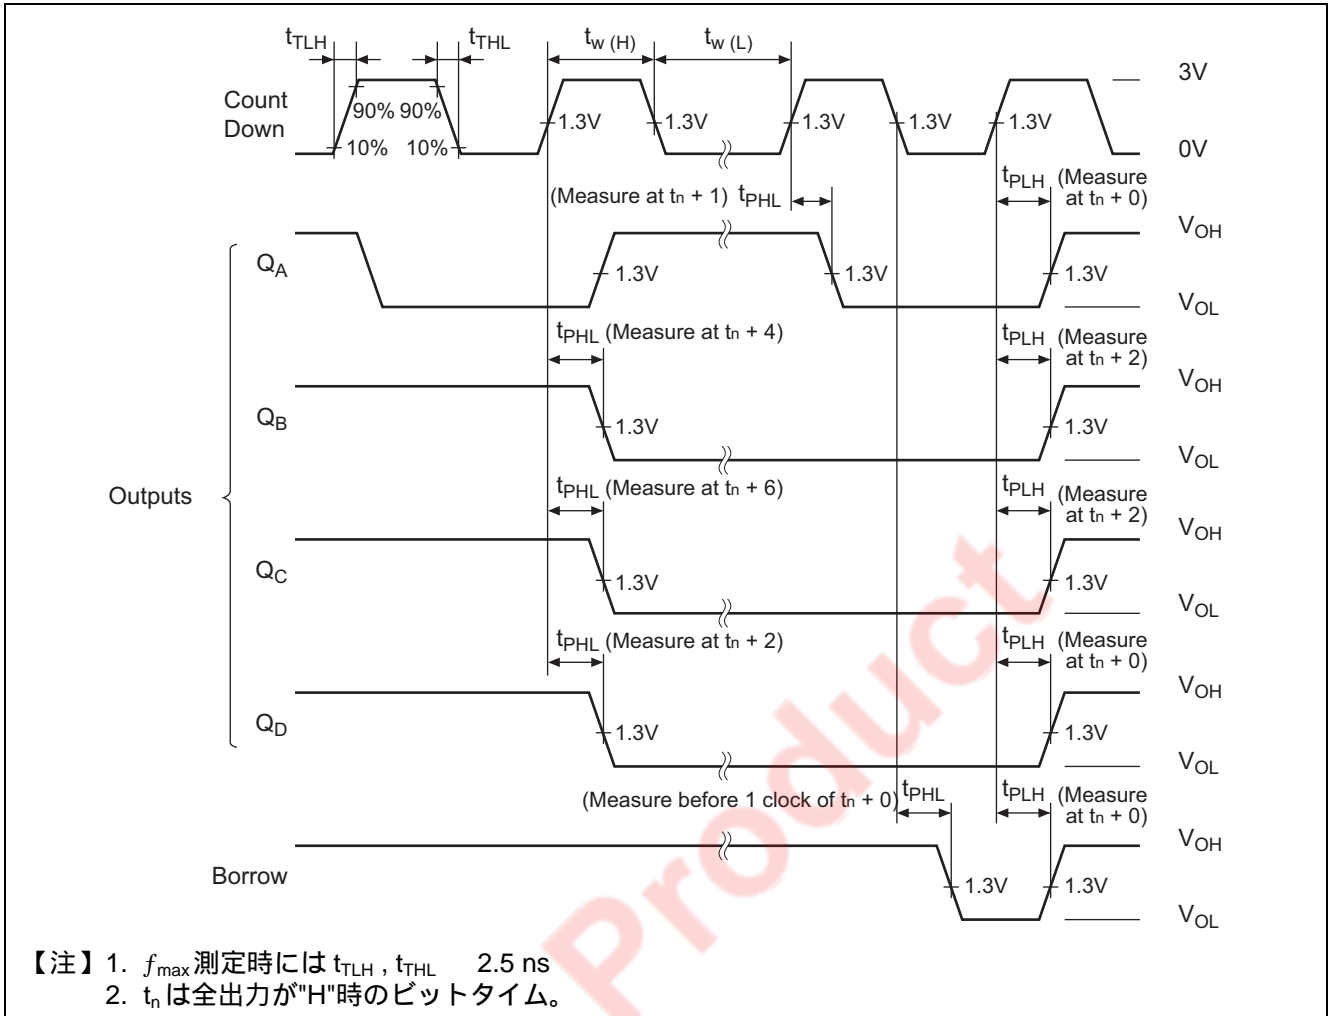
$t_{TLH}$ $t_{THL}$ $t_{w\,(H)}$ $t_{w\,(L)}$

Count Down

90% 90%

10% 10%

1.3V 1.3V 1.3V 1.3V 1.3V

3V

0V

(Measure at $t_n$ + 1) $t_{PHL}$

$t_{PLH}$ (Measure at $t_n$ + 0)

$V_{OH}$

$Q_A$

1.3V 1.3V 1.3V

$V_{OL}$

$t_{PHL}$ (Measure at $t_n$ + 4)

$t_{PLH}$ (Measure at $t_n$ + 2)

$V_{OH}$

$Q_B$

1.3V 1.3V

$V_{OL}$

Outputs

$t_{PHL}$ (Measure at $t_n$ + 6)

$t_{PLH}$ (Measure at $t_n$ + 2)

$V_{OH}$

$Q_C$

1.3V 1.3V

$V_{OL}$

$t_{PHL}$ (Measure at $t_n$ + 2)

$t_{PLH}$ (Measure at $t_n$ + 0)

$V_{OH}$

$Q_D$

1.3V 1.3V

$V_{OL}$

(Measure before 1 clock of $t_n$ + 0) $t_{PHL}$

$t_{PLH}$ (Measure at $t_n$ + 0)

$V_{OH}$

Borrow

1.3V 1.3V

$V_{OL}$

Product

【注】1. $f_{max}$測定時には $t_{TLH}$ , $t_{THL}$ 2.5 ns
2. $t_n$は全出力が"H"時のビットタイム。